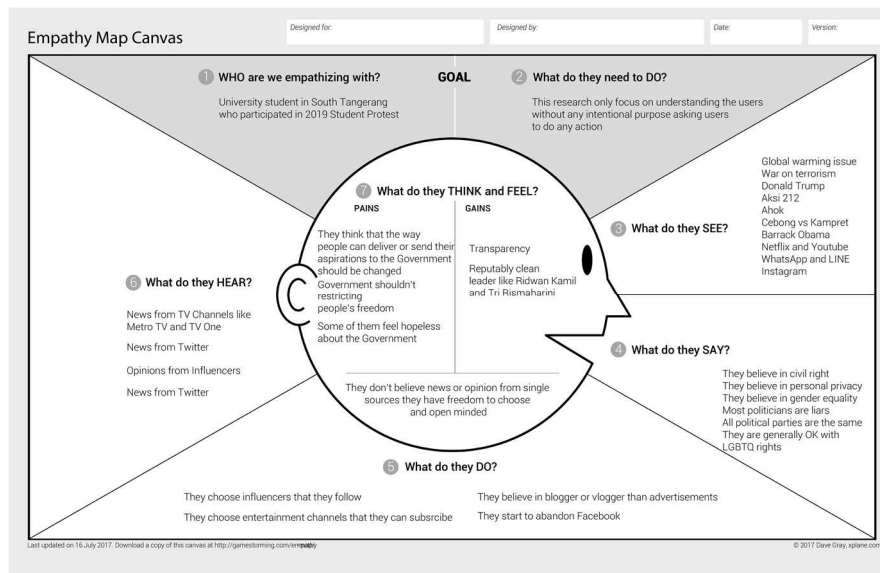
Empathy Map Canvas

Designed for:

Designed by:

Date:

Version:

GOAL

1 WHO are we empathizing with?

University student in South Tangerang who participated in 2019 Student Protest

2 What do they need to DO?

This research only focus on understanding the users without any intentional purpose asking users to do any action

3 What do they SEE?

Global warming issue
War on terrorism
Donald Trump
Aksi 212
Ahok
Cebong vs Kampret
Barrack Obama
Netflix and Youtube
WhatsApp and LINE
Instagram

7 What do they THINK and FEEL?

PAINS

They think that the way people can deliver or send their aspirations to the Government should be changed

Government shouldn't restricting people's freedom

Some of them feel hopeless about the Government

GAINS

Transparency

Reputably clean leader like Ridwan Kamil and Tri Rismaharini

They don't believe news or opinion from single sources they have freedom to choose and open minded

6 What do they HEAR?

News from TV Channels like Metro TV and TV One

News from Twitter

Opinions from Influencers

News from Twitter

4 What do they SAY?

They believe in civil right
They believe in personal privacy
They believe in gender equality
Most politicians are liars
All political parties are the same
They are generally OK with LGBTQ rights

5 What do they DO?

They choose influencers that they follow

They choose entertainment channels that they can subsrcibe

They believe in blogger or vlogger than advertisements

They start to abandon Facebook

Last updated on 16 July 2017. Download a copy of this canvas at http://gamestorming.com/empathy

© 2017 Dave Gray, xplane.com